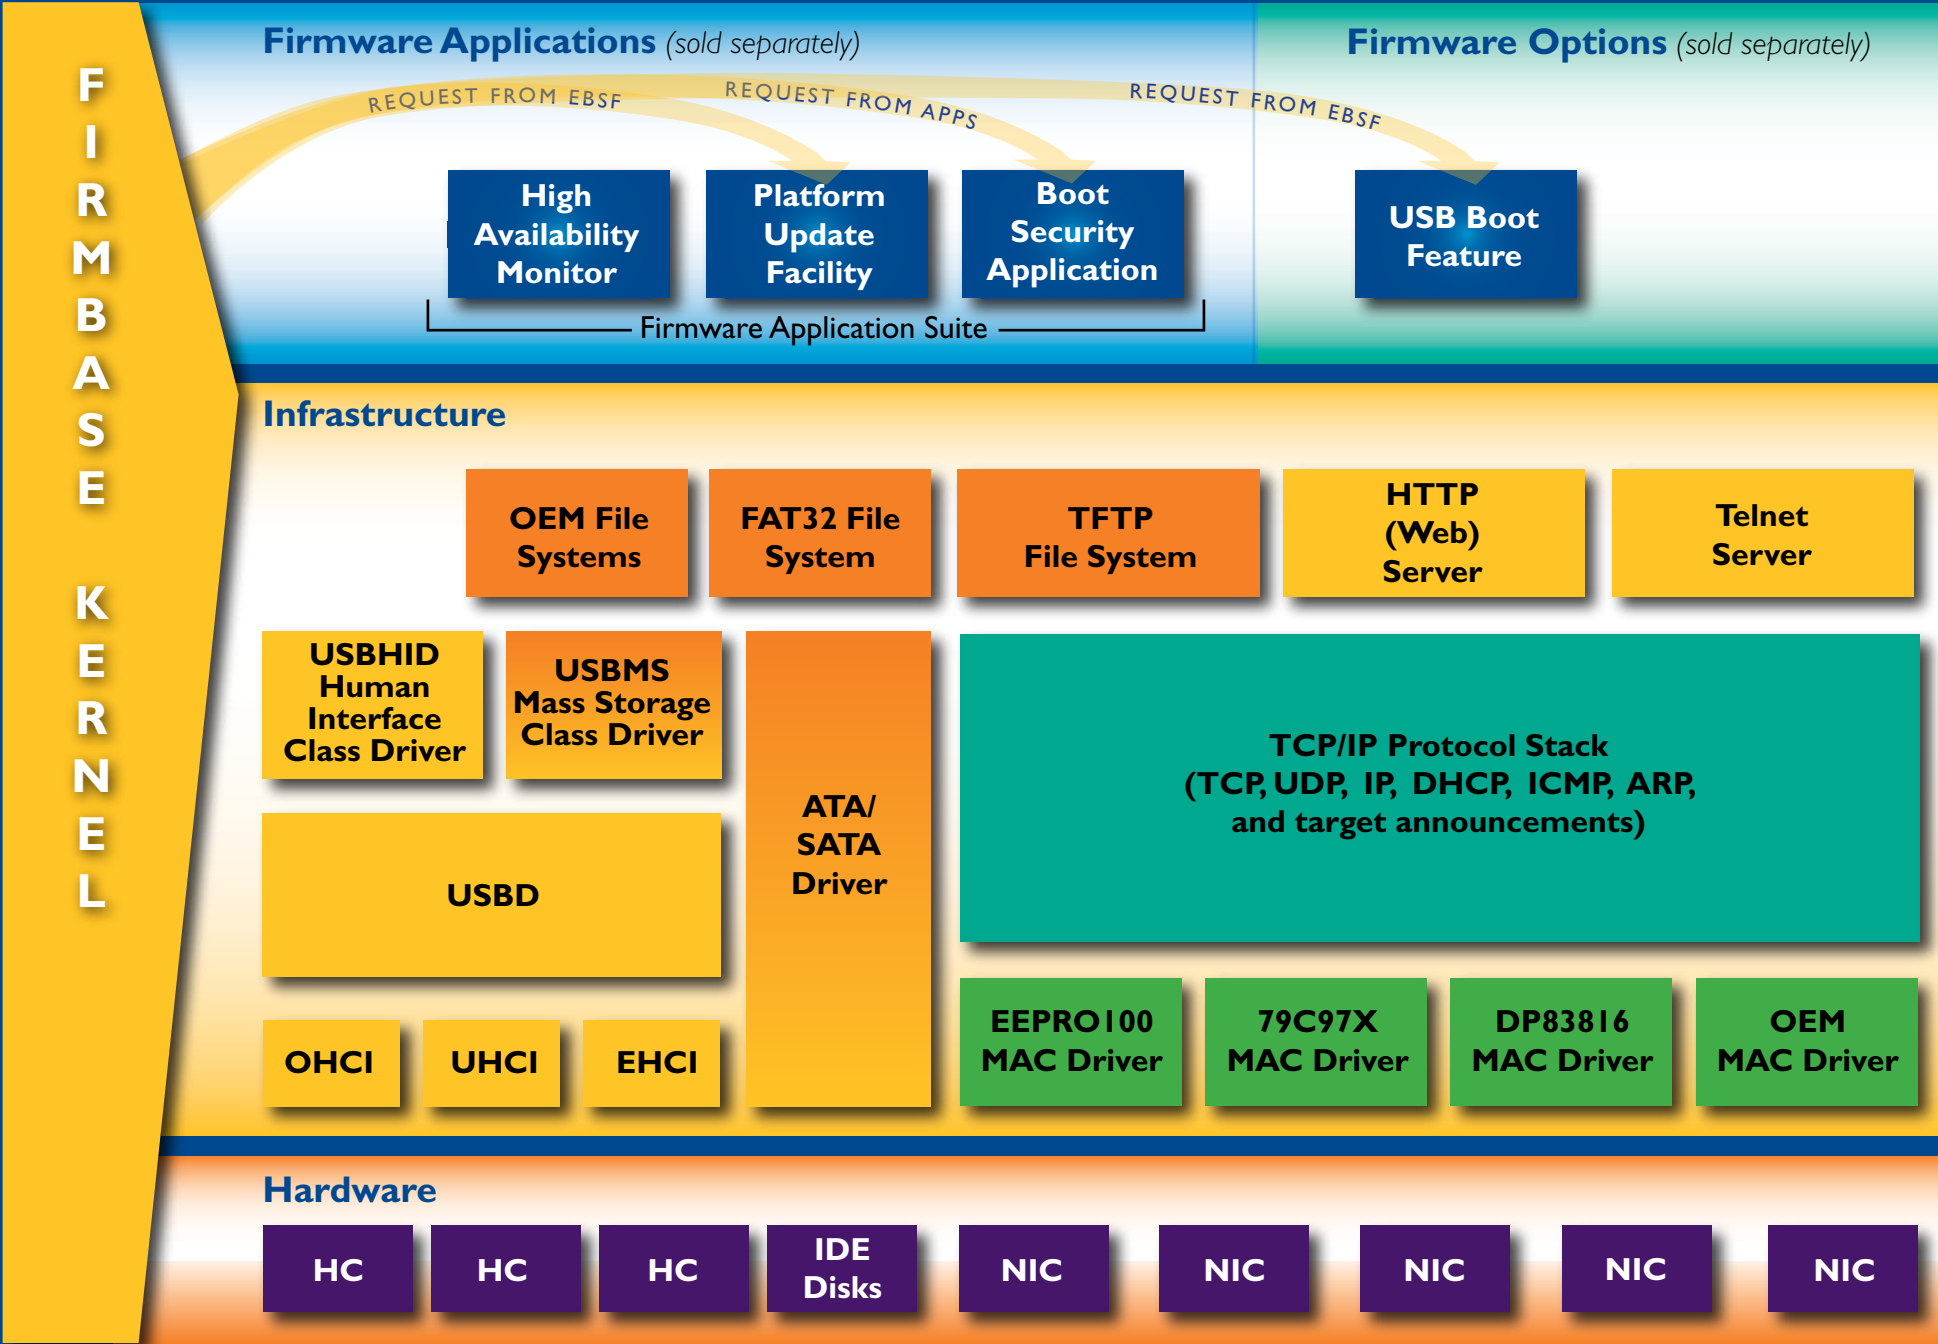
FIRMBASE KERNEL

Firmware Applications (sold separately)

Firmware Options (sold separately)

REQUEST FROM EBSF

REQUEST FROM APPS

REQUEST FROM EBSF

High Availability Monitor

Platform Update Facility

Boot Security Application

USB Boot Feature

Firmware Application Suite

Infrastructure

OEM File Systems

FAT32 File System

TFTP File System

HTTP (Web) Server

Telnet Server

USBHID Human Interface Class Driver

USBMS Mass Storage Class Driver

ATA/ SATA Driver

TCP/IP Protocol Stack (TCP, UDP, IP, DHCP, ICMP, ARP, and target announcements)

USBD

OHCI

UHCI

EHCI

EEPRO100 MAC Driver

79C97X MAC Driver

DP83816 MAC Driver

OEM MAC Driver

Hardware

HC

HC

HC

IDE Disks

NIC

NIC

NIC

NIC

NIC